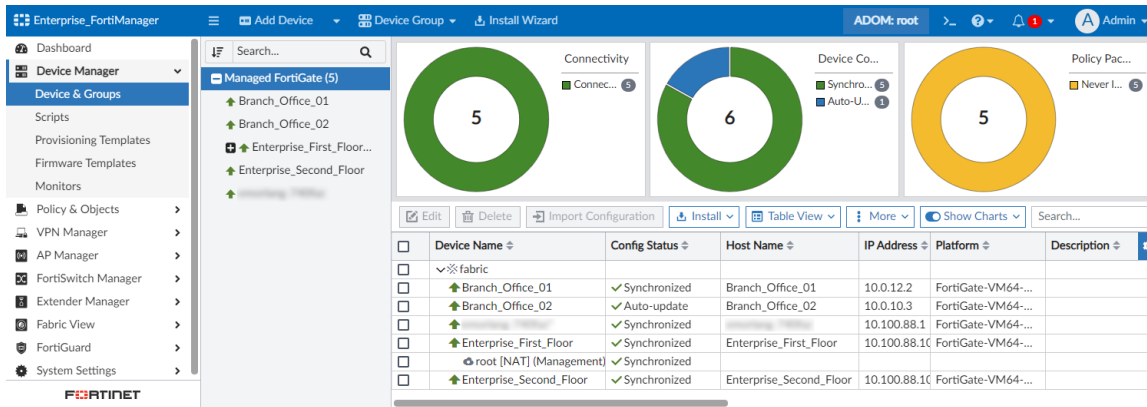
Enterprise_FortiManager
Add Device
Device Group
Install Wizard
ADOM: root
Admin

Dashboard
Device Manager
Device & Groups
Scripts
Provisioning Templates
Firmware Templates
Monitors
Policy & Objects
VPN Manager
AP Manager
FortiSwitch Manager
Extender Manager
Fabric View
FortiGuard
System Settings
FURTINET

Search...
Managed FortiGate (5)
Branch_Office_01
Branch_Office_02
Enterprise_First_Floor...
Enterprise_Second_Floor
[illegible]

Connectivity
Connec... 5
5

Device Co...
Synchro... 5
Auto-U... 1
6

Policy Pac...
Never I... 5
5

Edit
Delete
Import Configuration
Install
Table View
More
Show Charts
Search...

| | Device Name | Config Status | Host Name | IP Address | Platform | Description |
|---|---|---|---|---|---|---|
| | fabric | | | | | |
| | Branch_Office_01 | Synchronized | Branch_Office_01 | 10.0.12.2 | FortiGate-VM64-... | |
| | Branch_Office_02 | Auto-update | Branch_Office_02 | 10.0.10.3 | FortiGate-VM64-... | |
| | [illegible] | Synchronized | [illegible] | 10.100.88.1 | FortiGate-VM64-... | |
| | Enterprise_First_Floor | Synchronized | Enterprise_First_Floor | 10.100.88.1( | FortiGate-VM64-... | |
| | root [NAT] (Management) | Synchronized | | | | |
| | Enterprise_Second_Floor | Synchronized | Enterprise_Second_Floor | 10.100.88.1( | FortiGate-VM64-... | |